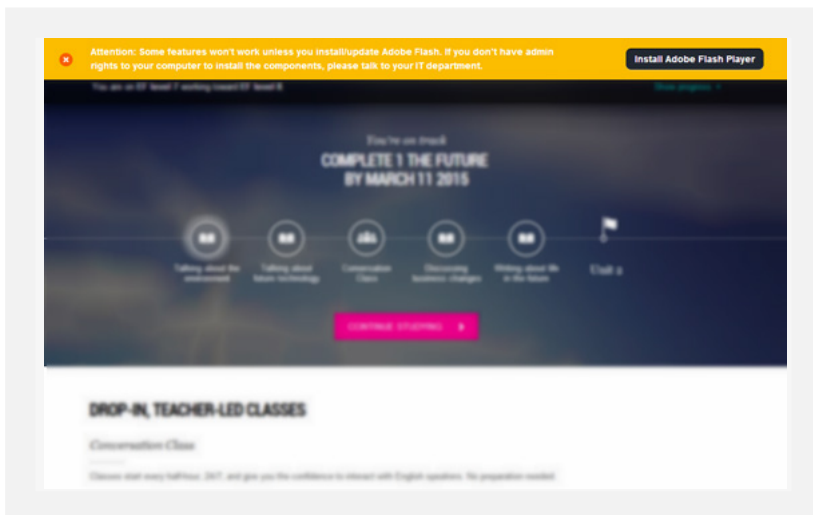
Attention: Some features won't work unless you install/update Adobe Flash. If you don't have admin rights to your computer to install the components, please talk to your IT department.

Install Adobe Flash Player

You are on EF level 7 working toward EF level 8

Show progress

You're on track

COMPLETE 1 THE FUTURE BY MARCH 11 2015

Talking about the environment

Talking about future technology

Conversation Class

Discussing business changes

Writing about life in the future

Unit 2

CONTINUE STUDYING

DROP-IN, TEACHER-LED CLASSES

Conversation Class

Classes start every half-hour, 24/7, and give you the confidence to interact with English speakers. No preparation needed.